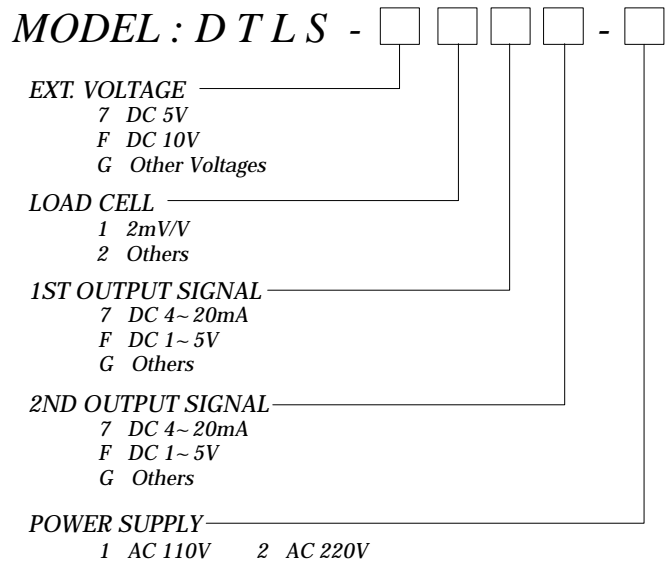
MODEL : D T L S - □ □ □ □ - □

EXT. VOLTAGE
7 DC 5V
F DC 10V
G Other Voltages

LOAD CELL
1 2mV/V
2 Others

1ST OUTPUT SIGNAL
7 DC 4~20mA
F DC 1~5V
G Others

2ND OUTPUT SIGNAL
7 DC 4~20mA
F DC 1~5V
G Others

POWER SUPPLY
1 AC 110V 2 AC 220V